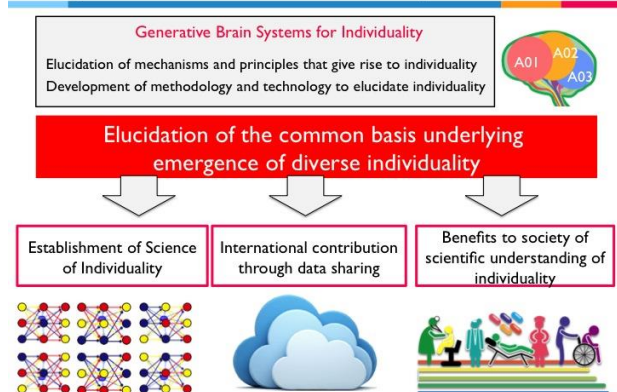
Generative Brain Systems for Individuality

Elucidation of mechanisms and principles that give rise to individuality
Development of methodology and technology to elucidate individuality

A01
A02
A03

Elucidation of the common basis underlying emergence of diverse individuality

Establishment of Science of Individuality

International contribution through data sharing

Benefits to society of scientific understanding of individuality